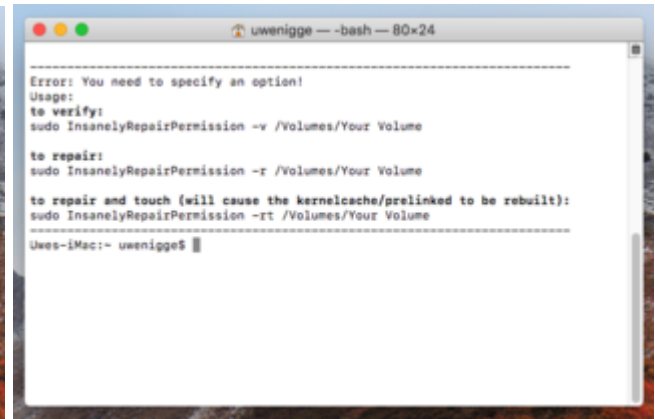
uwenigge — -bash — 80×24

------------------------------------------------------------------------
Error: You need to specify an option!
Usage:
to verify:
sudo InsanelyRepairPermission -v /Volumes/Your Volume

to repair:
sudo InsanelyRepairPermission -r /Volumes/Your Volume

to repair and touch (will cause the kernelcache/prelinked to be rebuilt):
sudo InsanelyRepairPermission -rt /Volumes/Your Volume
========================================================================
Uwes-iMac:~ uwenigge$